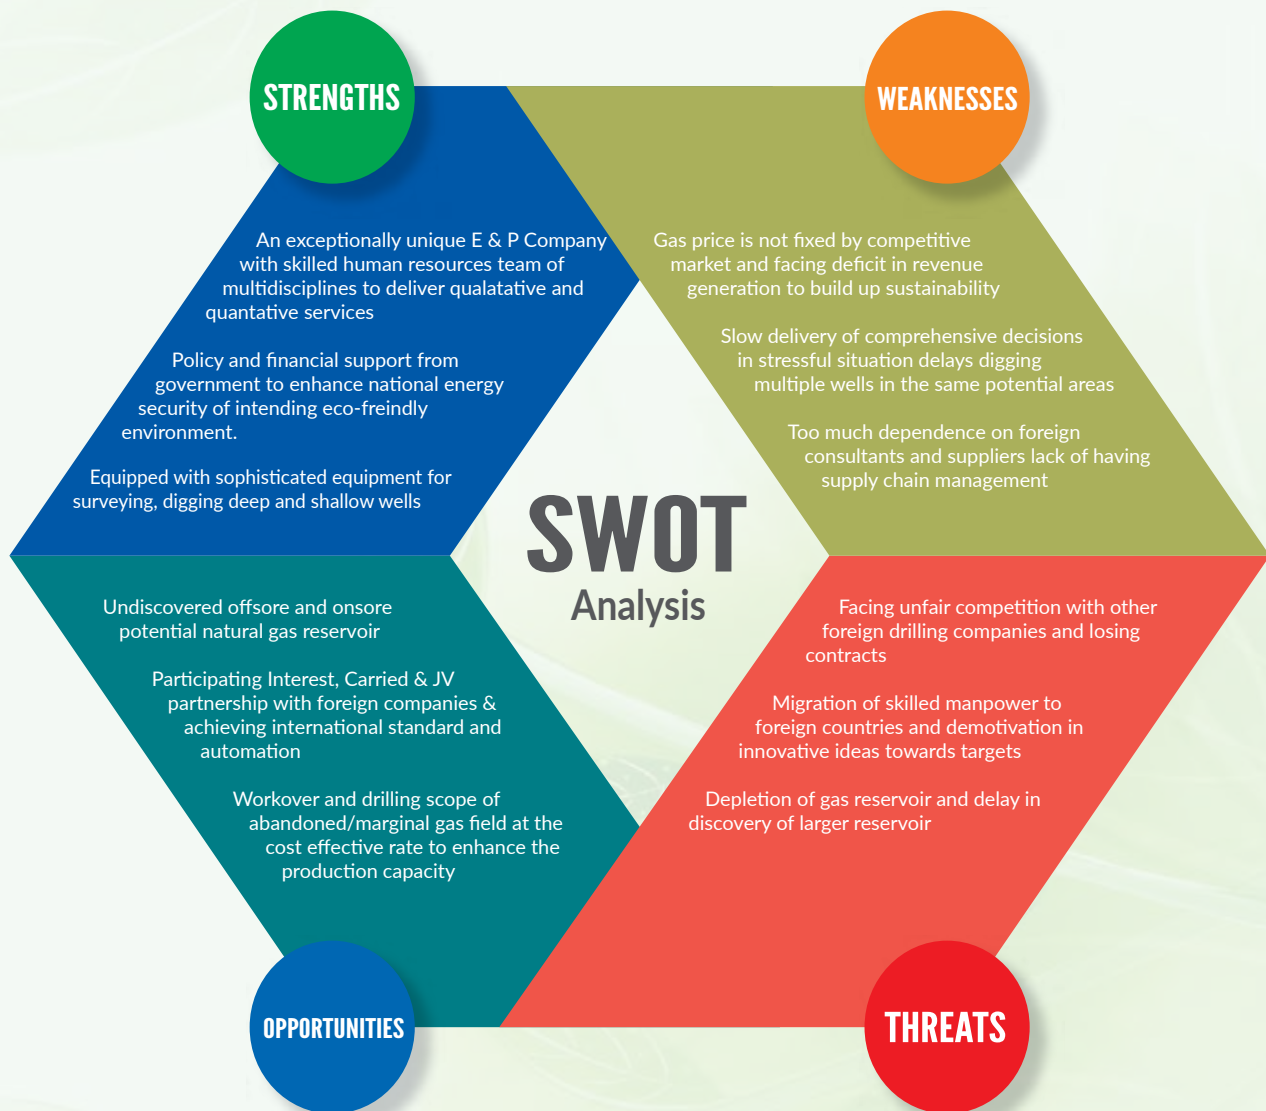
STRENGTHS

An exceptionally unique E & P Company with skilled human resources team of multidisciplines to deliver qualatative and quantative services

Policy and financial support from government to enhance national energy security of intending eco-freindly environment.

Equipped with sophisticated equipment for surveying, digging deep and shallow wells

WEAKNESSES

Gas price is not fixed by competitive market and facing deficit in revenue generation to build up sustainability

Slow delivery of comprehensive decisions in stressful situation delays digging multiple wells in the same potential areas

Too much dependence on foreign consultants and suppliers lack of having supply chain management

SWOT
Analysis

Undiscovered offsore and onsore potential natural gas reservoir

Participating Interest, Carried & JV partnership with foreign companies & achieving international standard and automation

Workover and drilling scope of abandoned/marginal gas field at the cost effective rate to enhance the production capacity

Facing unfair competition with other foreign drilling companies and losing contracts

Migration of skilled manpower to foreign countries and demotivation in innovative ideas towards targets

Depletion of gas reservoir and delay in discovery of larger reservoir

OPPORTUNITIES

THREATS